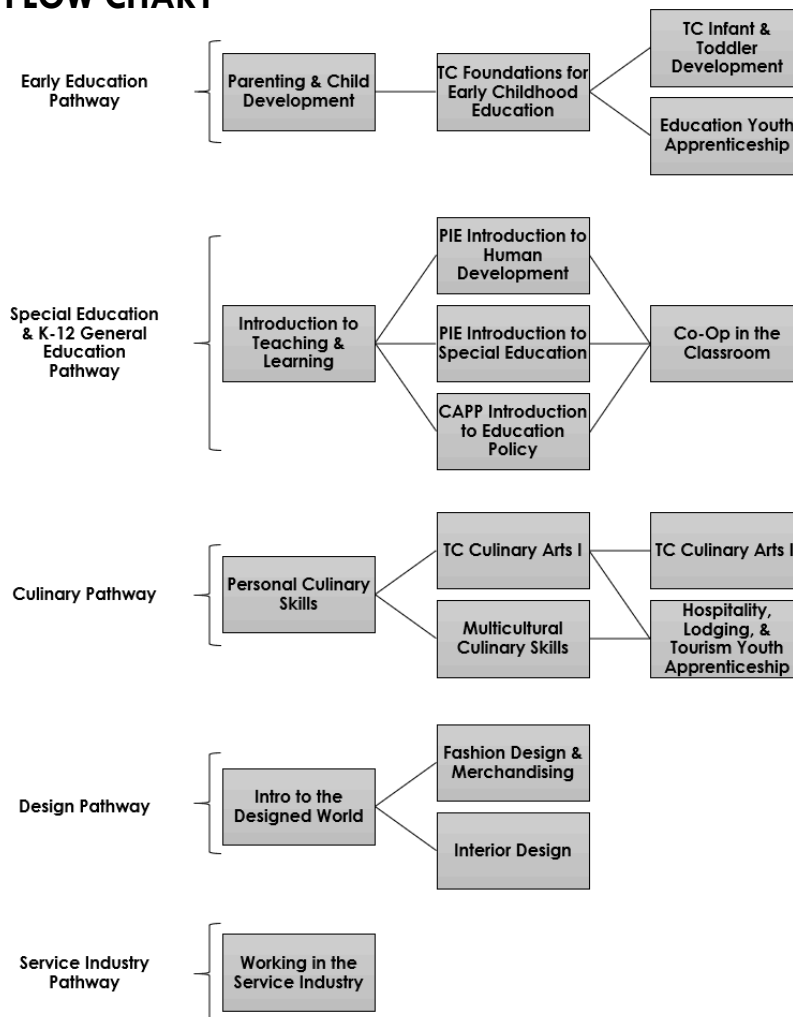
FLOW CHART

Early Education Pathway

Parenting & Child Development

TC Foundations for Early Childhood Education

TC Infant & Toddler Development

Education Youth Apprenticeship

Special Education & K-12 General Education Pathway

Introduction to Teaching & Learning

PIE Introduction to Human Development

PIE Introduction to Special Education

CAPP Introduction to Education Policy

Co-Op in the Classroom

Culinary Pathway

Personal Culinary Skills

TC Culinary Arts I

Multicultural Culinary Skills

TC Culinary Arts I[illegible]

Hospitality, Lodging, & Tourism Youth Apprenticeship

Design Pathway

Intro to the Designed World

Fashion Design & Merchandising

Interior Design

Service Industry Pathway

Working in the Service Industry